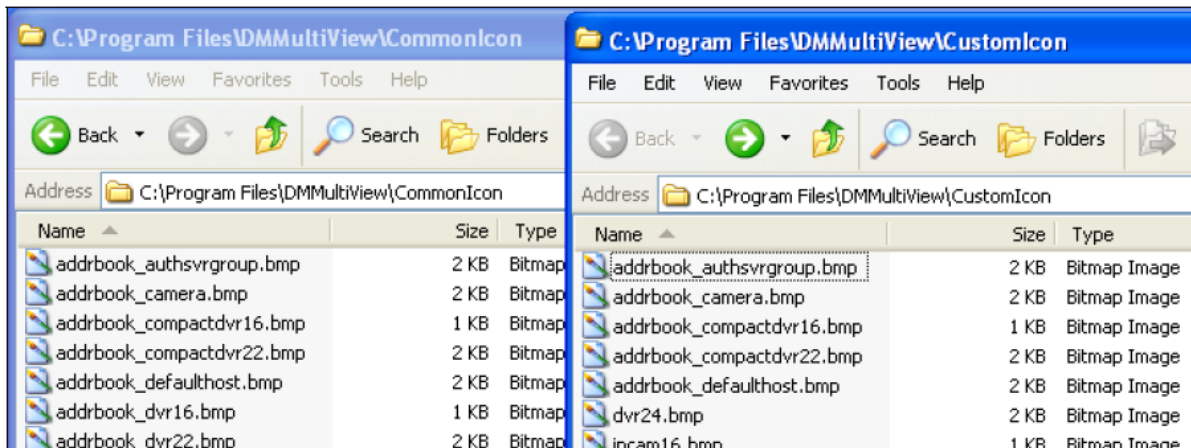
C:\Program Files\DMMultiView\CommonIcon

File Edit View Favorites Tools Help

Back Search Folders

Address C:\Program Files\DMMultiView\CommonIcon

| Name | Size | Type |
|---|---|---|
| addrbook_authsvrgroup.bmp | 2 KB | Bitmap |
| addrbook_camera.bmp | 2 KB | Bitmap |
| addrbook_compactdvr16.bmp | 1 KB | Bitmap |
| addrbook_compactdvr22.bmp | 2 KB | Bitmap |
| addrbook_defaulthost.bmp | 2 KB | Bitmap |
| addrbook_dvr16.bmp | 1 KB | Bitmap |
| addrbook_dvr22.bmp | 2 KB | Bitmap |

C:\Program Files\DMMultiView\CustomIcon

File Edit View Favorites Tools Help

Back Search Folders

Address C:\Program Files\DMMultiView\CustomIcon

| Name | Size | Type |
|---|---|---|
| addrbook_authsvrgroup.bmp | 2 KB | Bitmap Image |
| addrbook_camera.bmp | 2 KB | Bitmap Image |
| addrbook_compactdvr16.bmp | 1 KB | Bitmap Image |
| addrbook_compactdvr22.bmp | 2 KB | Bitmap Image |
| addrbook_defaulthost.bmp | 2 KB | Bitmap Image |
| dvr24.bmp | 2 KB | Bitmap Image |
| ipcam16.bmp | 1 KB | Bitmap Image |